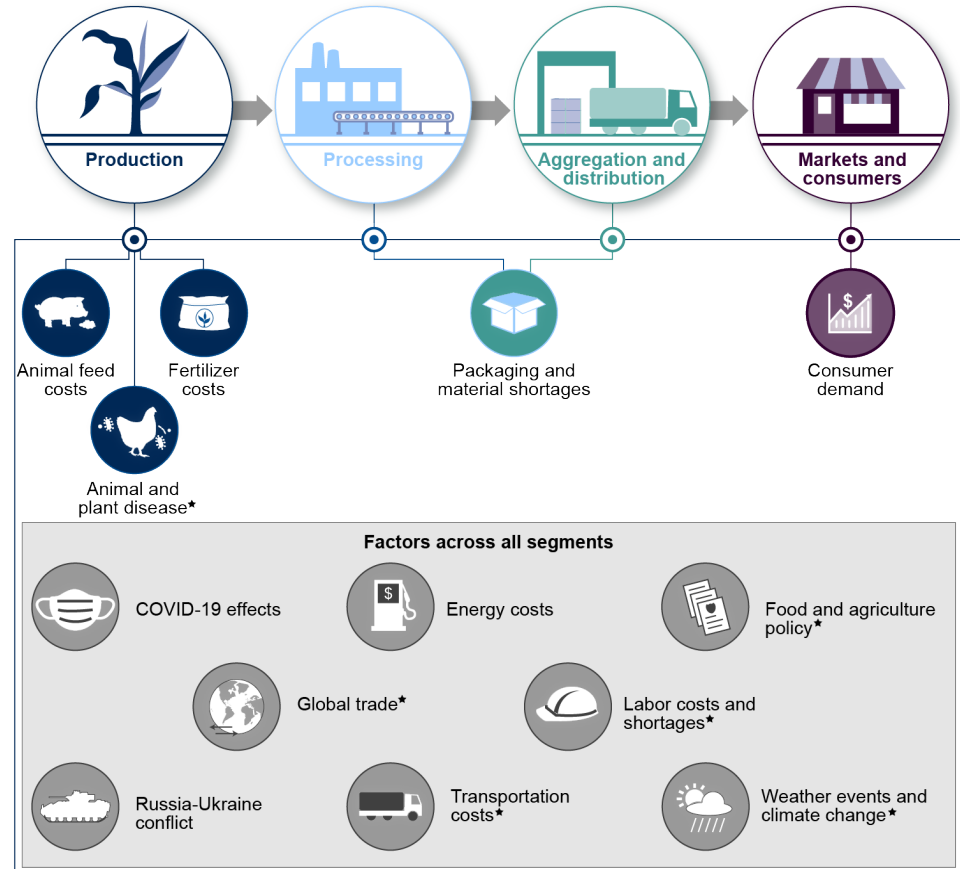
Production

Processing

Aggregation and distribution

Markets and consumers

Animal feed costs

Fertilizer costs

Animal and plant disease★

Packaging and material shortages

$

Consumer demand

Factors across all segments

COVID-19 effects

$

Energy costs

Food and agriculture policy★

Global trade★

Labor costs and shortages★

Russia-Ukraine conflict

Transportation costs★

Weather events and climate change★